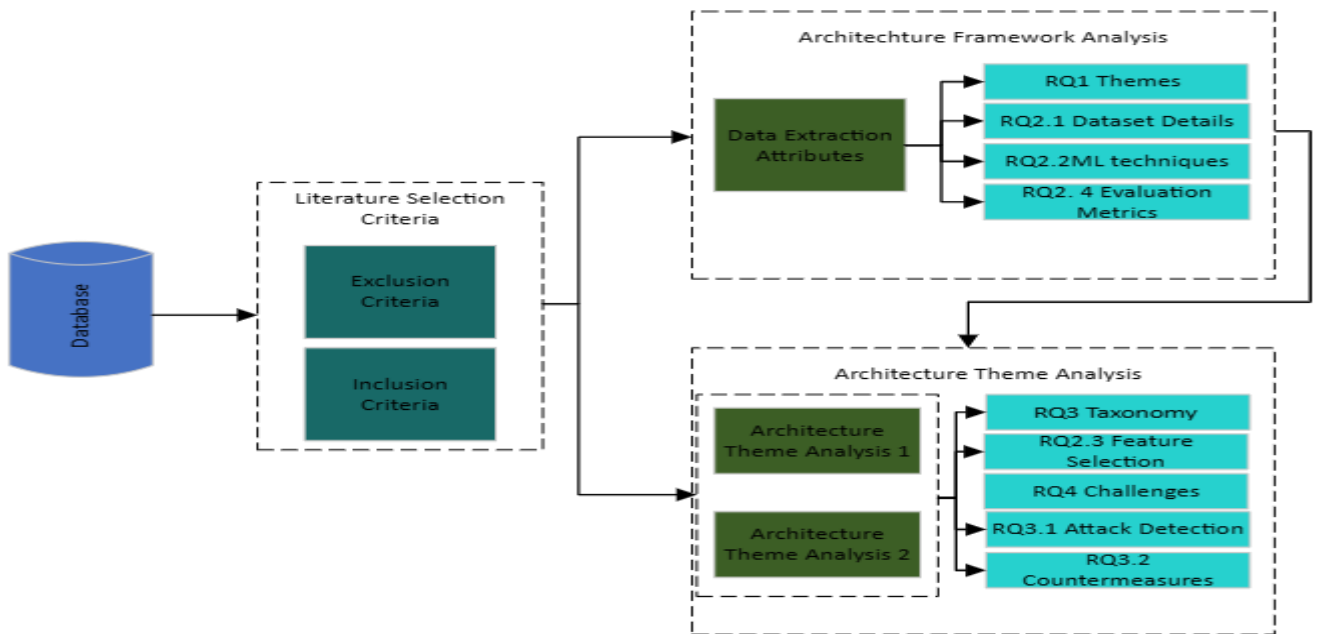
Database

Literature Selection Criteria

Exclusion Criteria

Inclusion Criteria

Architechture Framework Analysis

Data Extraction Attributes

RQ1 Themes

RQ2.1 Dataset Details

RQ2.2ML techniques

RQ2. 4 Evaluation Metrics

Architecture Theme Analysis

Architecture Theme Analysis 1

Architecture Theme Analysis 2

RQ3 Taxonomy

RQ2.3 Feature Selection

RQ4 Challenges

RQ3.1 Attack Detection

RQ3.2 Countermeasures